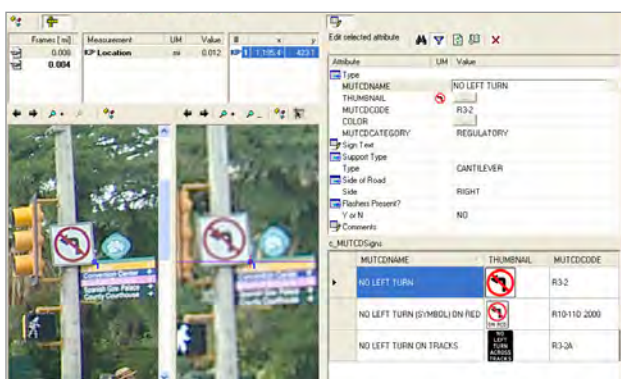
| Frames [mi] | Measurement | UM | Value | # | x | y |
|---|---|---|---|---|---|---|
| 0.000 | KP Location | mi | 0.012 | KP 1 | 1:195.4 | 423.1 |
| 0.004 | | | | | | |

Convention Center
County Courthouse

Edit selected attribute

| Attribute | UM | Value |
|---|---|---|
| Type | | |
| MUTCDNAME | | NO LEFT TURN |
| THUMBNAIL | | |
| MUTCDCODE | | R3-2 |
| COLOR | | |
| MUTCDCATEGORY | | REGULATORY |
| Sign Text | | |
| Support Type | | |
| Type | | CANTILEVER |
| Side of Road | | |
| Side | | RIGHT |
| Flashers Present? | | |
| Y or N | | NO |
| Comments | | |

c_MUTCDSigns

| MUTCDNAME | THUMBNAIL | MUTCDCODE |
|---|---|---|
| NO LEFT TURN | | R3-2 |
| NO LEFT TURN (SYMBOL) ON RED | ON RED | R10-11D 2000 |
| NO LEFT TURN ON TRACKS | NO LEFT TURN ACROSS TRACKS | R3-2A |